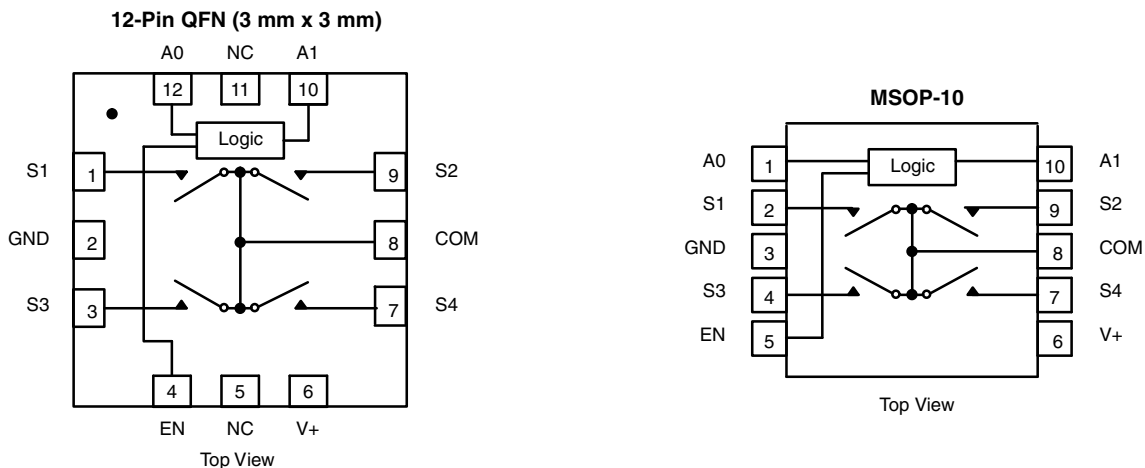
12-Pin QFN (3 mm x 3 mm)

A0 NC A1

12 11 10

Logic

S1 1

9 S2

GND 2

8 COM

S3 3

7 S4

4 5 6

EN NC V+

Top View

MSOP-10

A0 1

Logic

10 A1

S1 2

9 S2

GND 3

8 COM

S3 4

7 S4

EN 5

6 V+

Top View